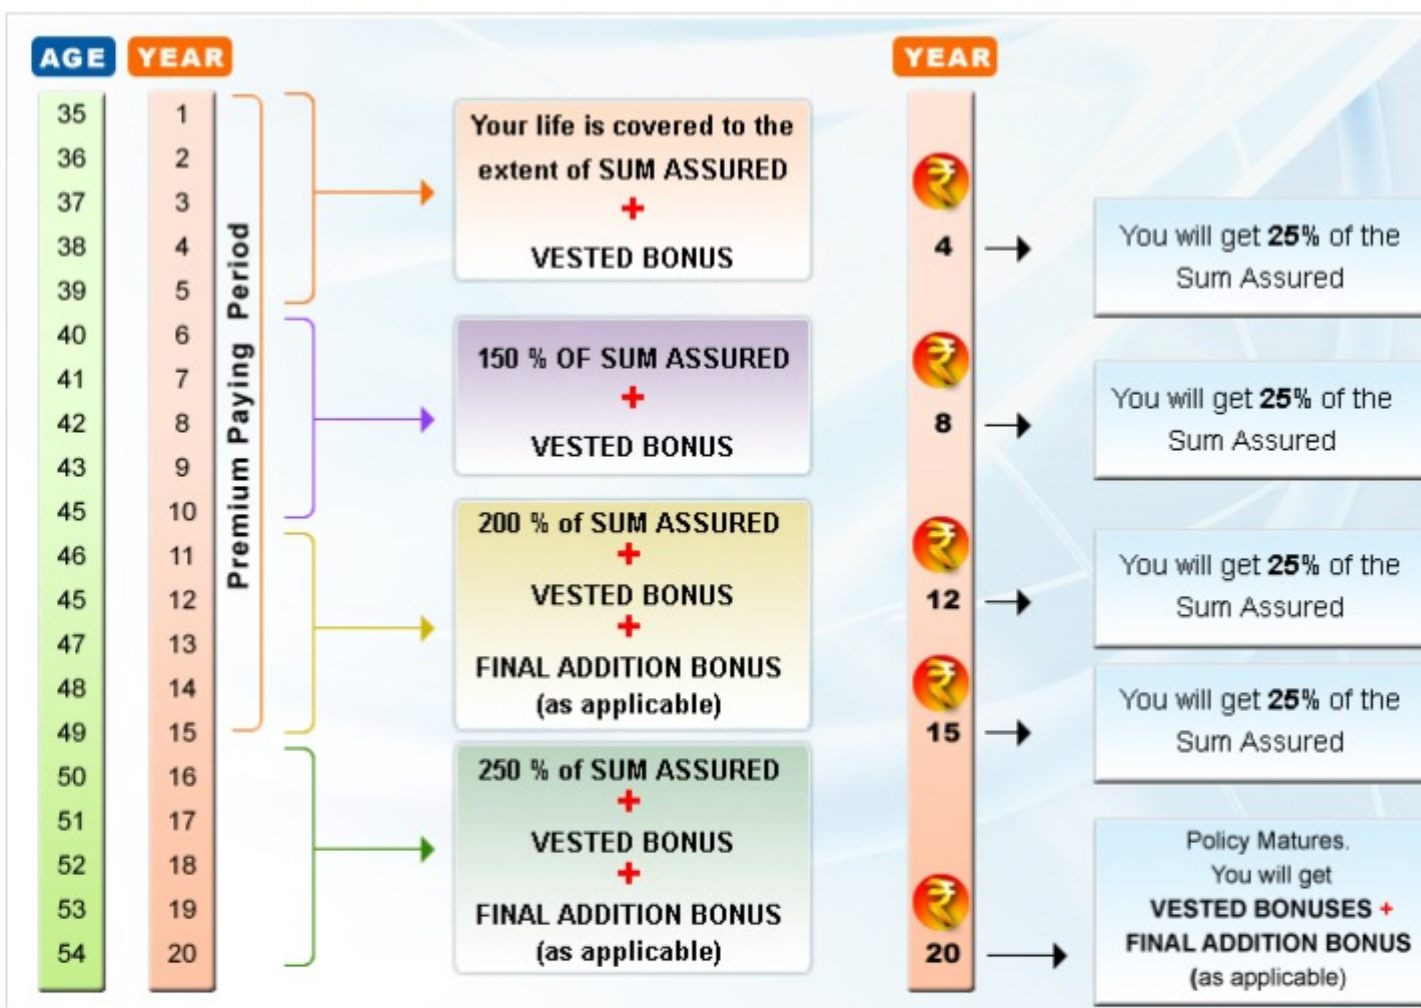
AGE YEAR

| AGE | YEAR |
|---|---|
| 35 | 1 |
| 36 | 2 |
| 37 | 3 |
| 38 | 4 |
| 39 | 5 |
| 40 | 6 |
| 41 | 7 |
| 42 | 8 |
| 43 | 9 |
| 45 | 10 |
| 46 | 11 |
| 45 | 12 |
| 47 | 13 |
| 48 | 14 |
| 49 | 15 |
| 50 | 16 |
| 51 | 17 |
| 52 | 18 |
| 53 | 19 |
| 54 | 20 |

Premium Paying Period

Your life is covered to the extent of SUM ASSURED + VESTED BONUS

150 % OF SUM ASSURED + VESTED BONUS

200 % of SUM ASSURED + VESTED BONUS + FINAL ADDITION BONUS (as applicable)

250 % of SUM ASSURED + VESTED BONUS + FINAL ADDITION BONUS (as applicable)

YEAR

4 You will get **25%** of the Sum Assured

8 You will get **25%** of the Sum Assured

12 You will get **25%** of the Sum Assured

15 You will get **25%** of the Sum Assured

20 Policy Matures. You will get VESTED BONUSES + FINAL ADDITION BONUS (as applicable)